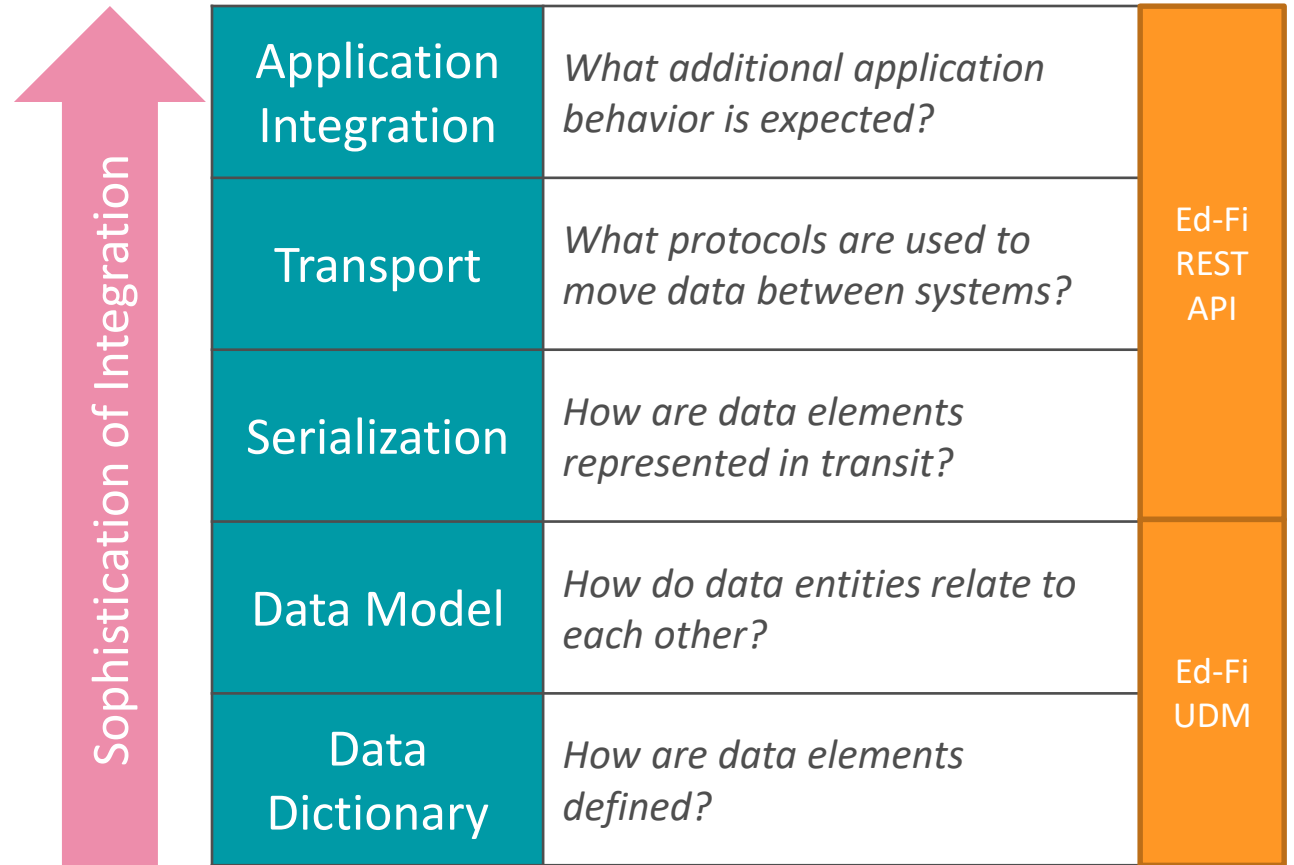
Sophistication of Integration

| | | |
|---|---|---|
| Application Integration | *What additional application behavior is expected?* | Ed-Fi REST API |
| Transport | *What protocols are used to move data between systems?* | |
| Serialization | *How are data elements represented in transit?* | |
| Data Model | *How do data entities relate to each other?* | Ed-Fi UDM |
| Data Dictionary | *How are data elements defined?* | |